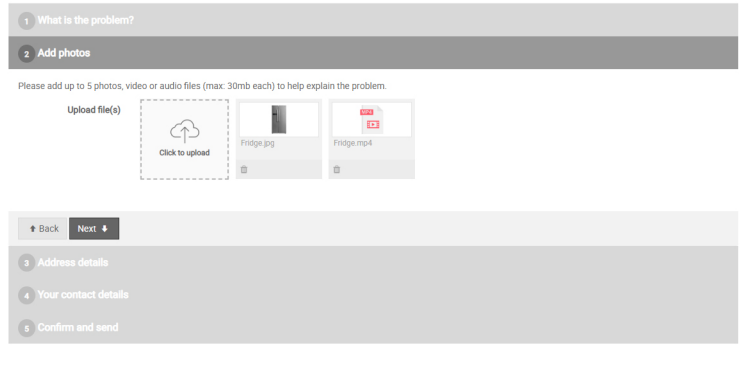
1 What is the problem?

2 Add photos

Please add up to 5 photos, video or audio files (max: 30mb each) to help explain the problem.

Upload file(s)

Click to upload

Fridge.jpg

MP4

Fridge.mp4

Back

Next

3 Address details

4 Your contact details

5 Confirm and send